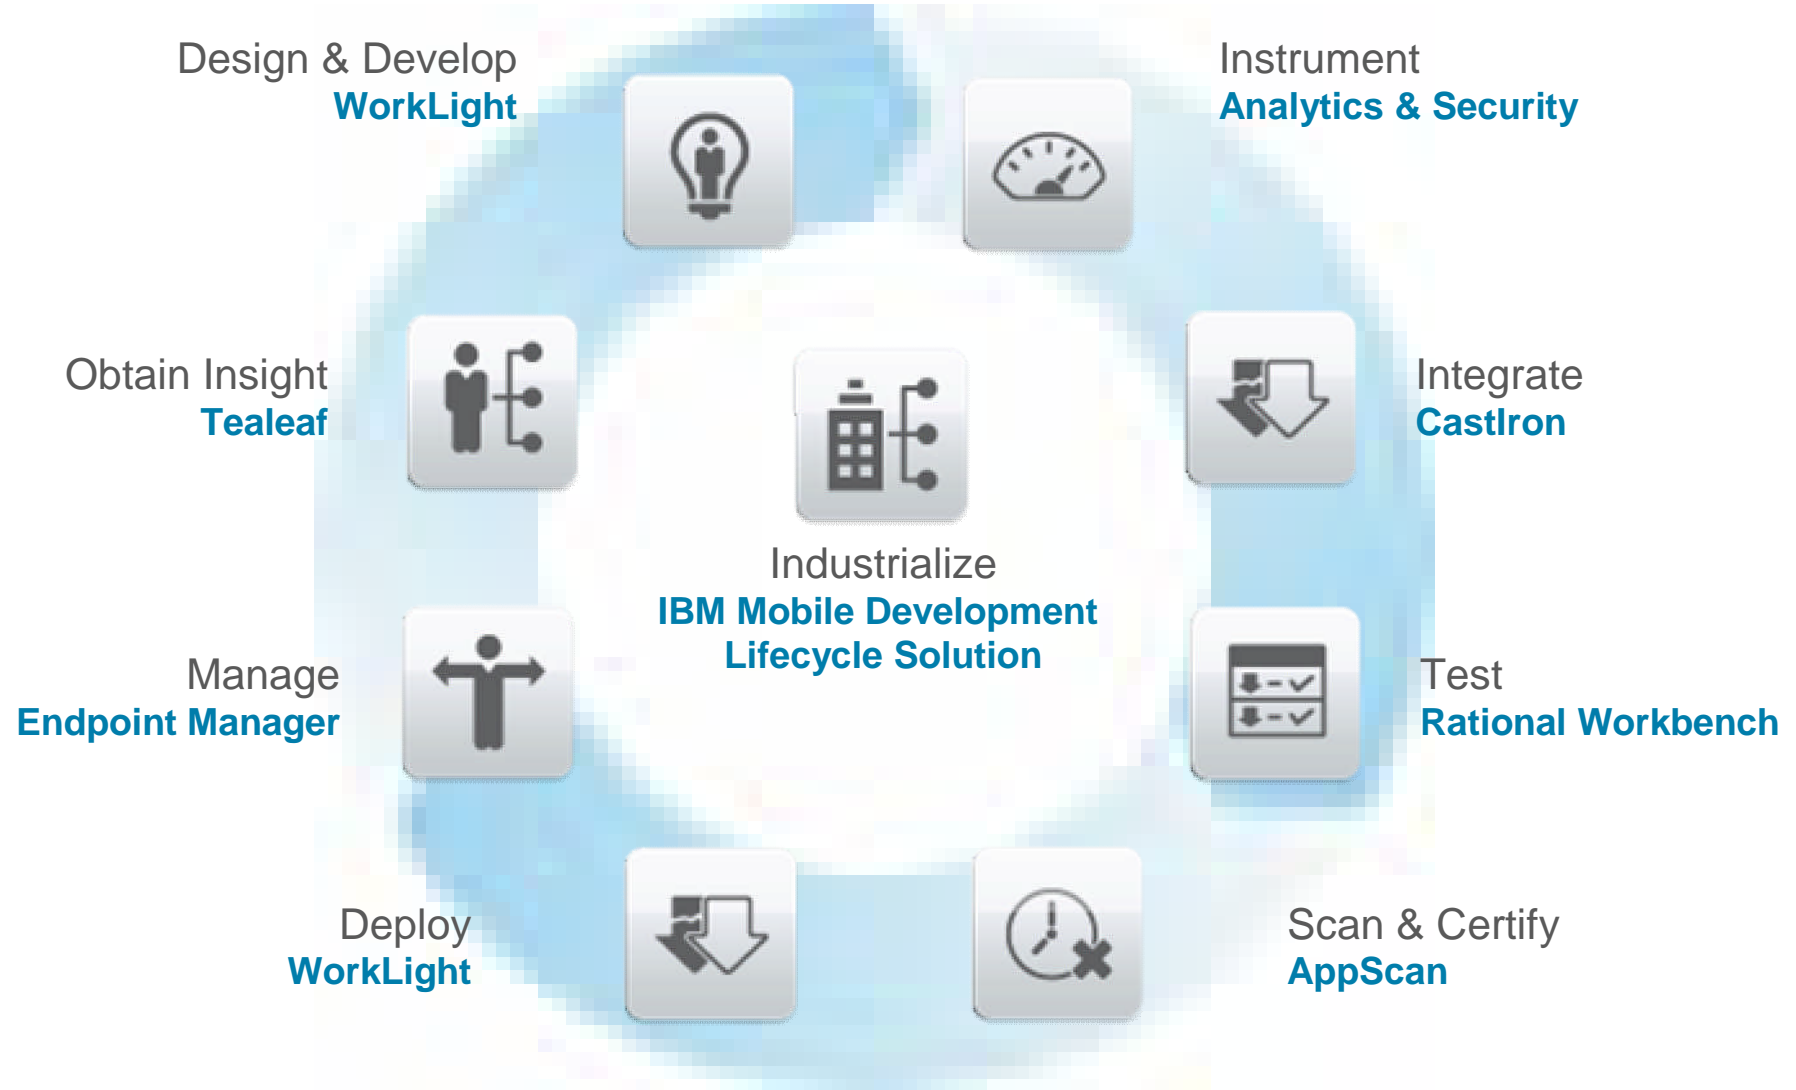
Design & Develop
WorkLight

Instrument
Analytics & Security

Obtain Insight
Tealeaf

Integrate
CastIron

Industrialize
IBM Mobile Development Lifecycle Solution

Manage
Endpoint Manager

Test
Rational Workbench

Deploy
WorkLight

Scan & Certify
AppScan